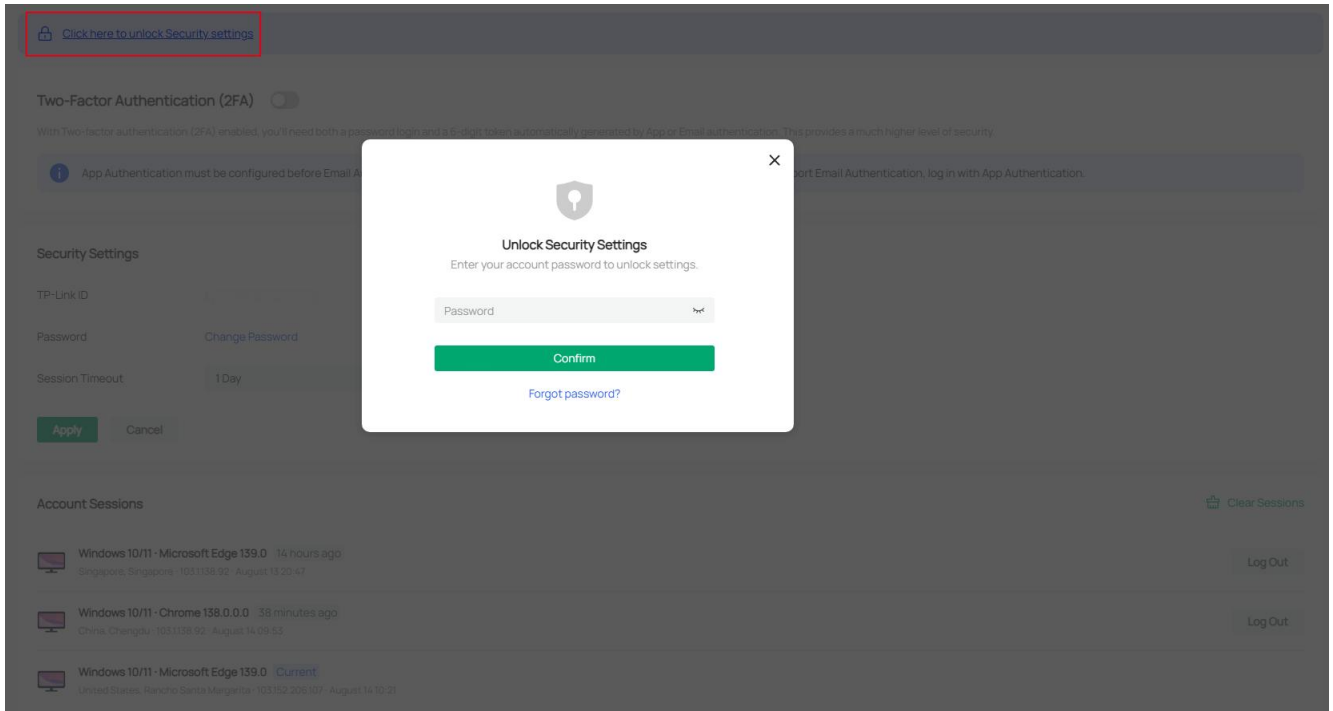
Click here to unlock Security settings

Two-Factor Authentication (2FA)

With Two-factor authentication (2FA) enabled, you'll need both a password login and a 6-digit token automatically generated by App or Email authentication. This provides a much higher level of security.

App Authentication must be configured before Email A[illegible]ort Email Authentication, log in with App Authentication.

Security Settings

TP-Link ID

Password Change Password

Session Timeout 1 Day

Apply Cancel

Unlock Security Settings

Enter your account password to unlock settings.

Password

Confirm

Forgot password?

Account Sessions

Clear Sessions

Windows 10/11 · Microsoft Edge 139.0 14 hours ago
Singapore, Singapore · 103.138.92 · August 13 20:47

Log Out

Windows 10/11 · Chrome 138.0.0.0 38 minutes ago
China, Chengdu · 103.138.92 · August 14 09:53

Log Out

Windows 10/11 · Microsoft Edge 139.0 Current
United States, Rancho Santa Margarita · 103.152.206.107 · August 14 10:31